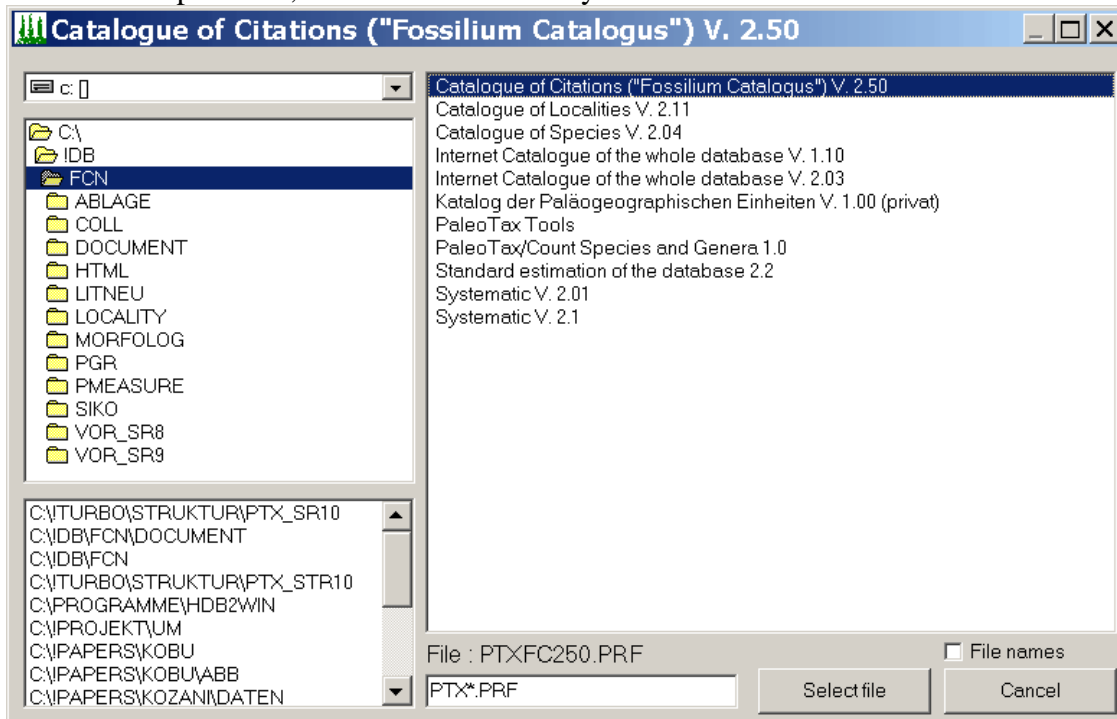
Catalogue of Citations ("Fossilium Catalogus") V. 2.50

c: []

C:\
!DB
FCN
ABLAGE
COLL
DOCUMENT
HTML
LITNEU
LOCALITY
MORFOLOG
PGR
PMEASURE
SIKO
VOR_SR8
VOR_SR9

C:\ITURBO\STRUKTUR\PTX_SR10
C:\IDB\FCN\DOCUMENT
C:\IDB\FCN
C:\ITURBO\STRUKTUR\PTX_STR10
C:\PROGRAMME\HDB2WIN
C:\PROJEKT\UM
C:\PAPERS\KOBU
C:\PAPERS\KOBU\ABB
C:\PAPERS\KOZANI\DATEN

Catalogue of Citations ("Fossilium Catalogus") V. 2.50
Catalogue of Localities V. 2.11
Catalogue of Species V. 2.04
Internet Catalogue of the whole database V. 1.10
Internet Catalogue of the whole database V. 2.03
Katalog der Paläogeographischen Einheiten V. 1.00 (privat)
PaleoTax Tools
PaleoTax/Count Species and Genera 1.0
Standard estimation of the database 2.2
Systematic V. 2.01
Systematic V. 2.1

File : PTXFC250.PRF
File names
PTX*.PRF
Select file
Cancel